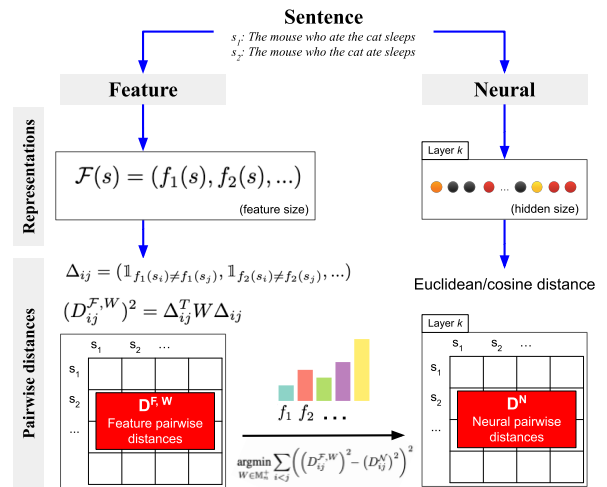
Sentence

$s_1$: The mouse who ate the cat sleeps
$s_2$: The mouse who the cat ate sleeps

Feature

Neural

Representations

$\mathcal{F}(s) = (f_1(s), f_2(s), ...)$

(feature size)

Layer $k$

...

(hidden size)

$\Delta_{ij} = (\mathbb{1}_{f_1(s_i) \neq f_1(s_j)}, \mathbb{1}_{f_2(s_i) \neq f_2(s_j)}, ...)$

Euclidean/cosine distance

$(D_{ij}^{\mathcal{F},W})^2 = \Delta_{ij}^T W \Delta_{ij}$

Pairwise distances

| | $s_1$ | $s_2$ | ... |
|---|---|---|---|
| $s_1$ | | | |
| $s_2$ | | | |
| ... | | | |

$\mathbf{D}^{\mathbf{F, W}}$
Feature pairwise distances

$f_1$ $f_2$ ...

$\underset{W \in \mathbb{M}_n^+}{\operatorname{argmin}} \sum_{i<j} \left( \left(D_{ij}^{\mathcal{F},W}\right)^2 - \left(D_{ij}^{\mathcal{N}}\right)^2 \right)^2$

Layer $k$

| | $s_1$ | $s_2$ | ... |
|---|---|---|---|
| $s_1$ | | | |
| $s_2$ | | | |
| ... | | | |

$\mathbf{D}^{\mathbf{N}}$
Neural pairwise distances